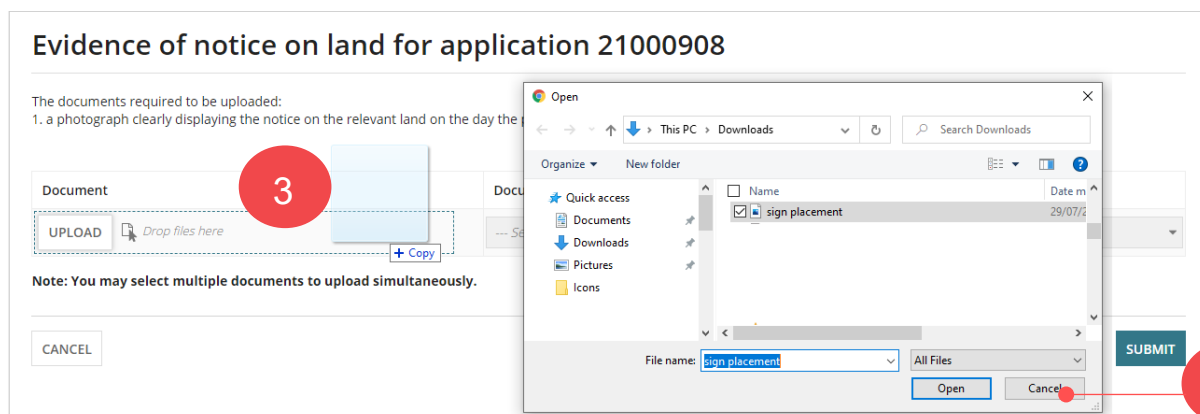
Evidence of notice on land for application 21000908

The documents required to be uploaded:
1. a photograph clearly displaying the notice on the relevant land on the day the p

| Document | Docu |
|---|---|
| UPLOAD Drop files here | --- Se |

3

+ Copy

Note: You may select multiple documents to upload simultaneously.

CANCEL

SUBMIT

Open

This PC › Downloads

Search Downloads

Organize ▾ New folder

Quick access
Documents
Downloads
Pictures
Icons

Name
Date m
sign placement
29/07/2

File name: sign placement
All Files
Open
Cancel